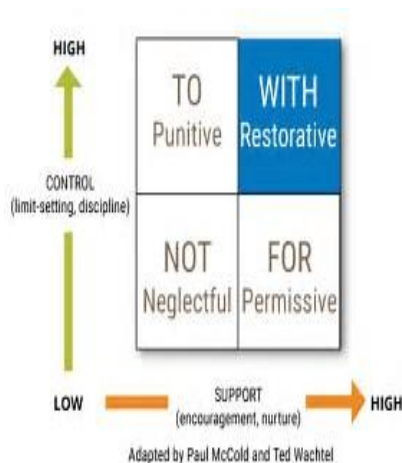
HIGH

CONTROL
(limit-setting, discipline)

| TO Punitive | WITH Restorative |
|---|---|
| NOT Neglectful | FOR Permissive |

LOW

SUPPORT
(encouragement, nurture)

HIGH

Adapted by Paul McCold and Ted Wachtel